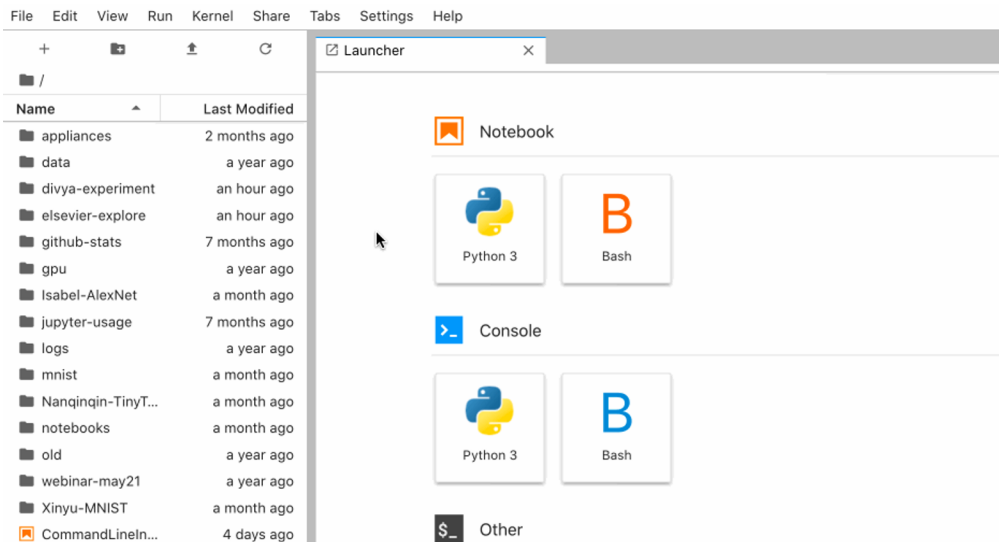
File Edit View Run Kernel Share Tabs Settings Help

+

/

| Name | Last Modified |
|---|---|
| appliances | 2 months ago |
| data | a year ago |
| divya-experiment | an hour ago |
| elsevier-explore | an hour ago |
| github-stats | 7 months ago |
| gpu | a year ago |
| Isabel-AlexNet | a month ago |
| jupyter-usage | 7 months ago |
| logs | a year ago |
| mnist | a month ago |
| Nanqinqin-TinyT... | a month ago |
| notebooks | a month ago |
| old | a year ago |
| webinar-may21 | a year ago |
| Xinyu-MNIST | a month ago |
| CommandLineIn... | 4 days ago |

Launcher ×

Notebook

Python 3

B
Bash

Console

>_

Python 3

B
Bash

$_ Other